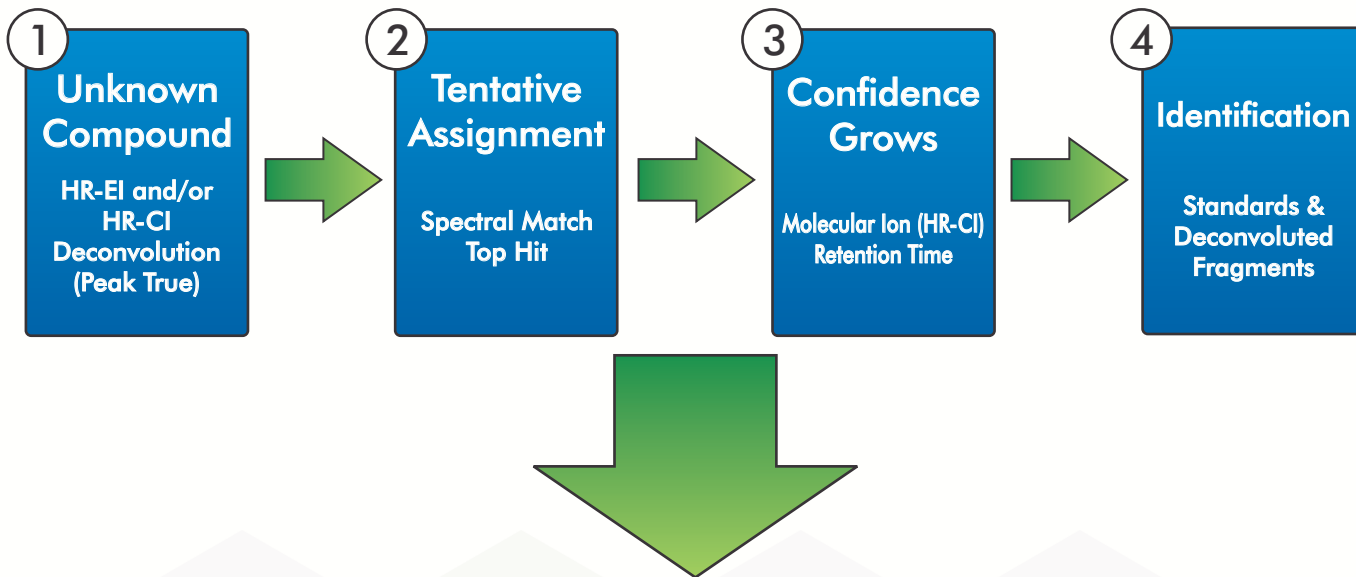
1
Unknown Compound
HR-EI and/or HR-CI Deconvolution (Peak True)

2
Tentative Assignment
Spectral Match Top Hit

3
Confidence Grows
Molecular Ion (HR-CI) Retention Time

4
Identification
Standards & Deconvoluted Fragments